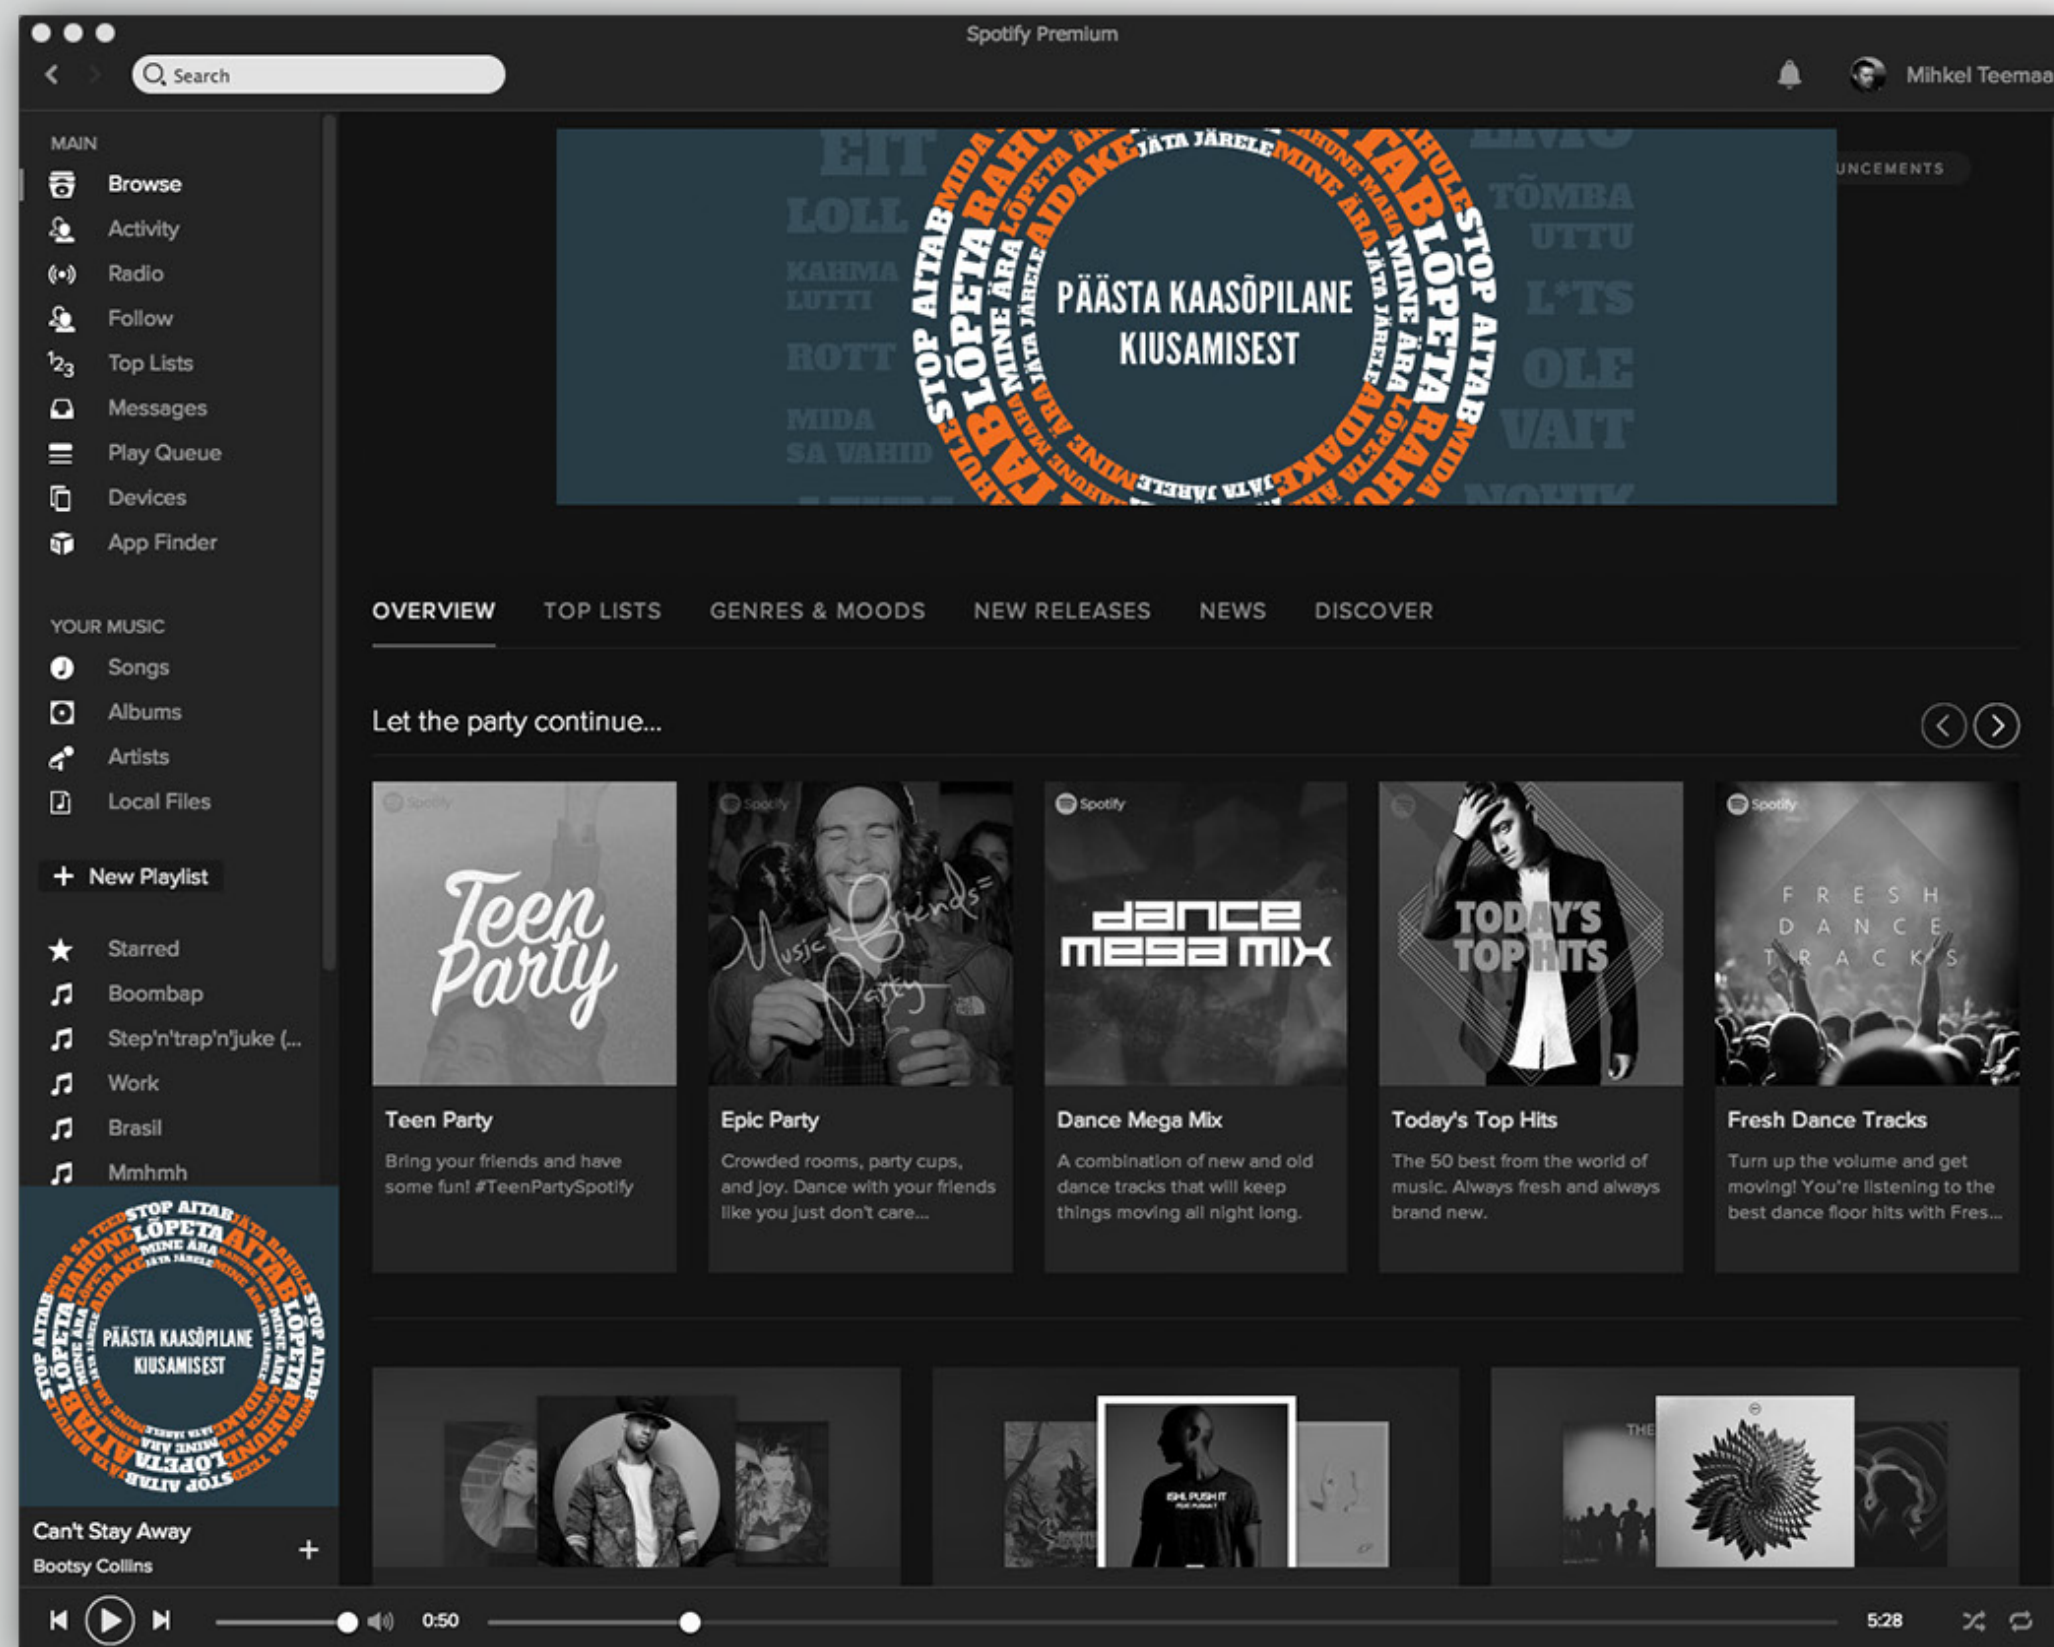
Spotify Premium

Search

Mihkel Teemaa

MAIN
Browse
Activity
Radio
Follow
Top Lists
Messages
Play Queue
Devices
App Finder

YOUR MUSIC
Songs
Albums
Artists
Local Files

New Playlist

Starred
Boombap
Step'n'trap'n'juke (...
Work
Brasil
Mmhmh

PÄÄSTA KAASÕPILANE KIUSAMISEST

Can't Stay Away
Bootsy Collins

EIT
LOLL
KAHMA LUTTI
ROTT
MIDA SA VAHID
TÕMBA UTTU
L*TS
OLE VAIT

STOP AITAB LÕPETA MINE ÄRA JÄTA JÄRELE AIDAKE RAHUNE TAB

PÄÄSTA KAASÕPILANE KIUSAMISEST

UNCEMENTS

OVERVIEW TOP LISTS GENRES & MOODS NEW RELEASES NEWS DISCOVER

Let the party continue...

Teen Party
Teen Party
Bring your friends and have some fun! #TeenPartySpotify

Music Friends Party
Epic Party
Crowded rooms, party cups, and joy. Dance with your friends like you just don't care...

Spotify
dance mega mix
Dance Mega Mix
A combination of new and old dance tracks that will keep things moving all night long.

TODAY'S TOP HITS
Today's Top Hits
The 50 best from the world of music. Always fresh and always brand new.

Spotify
FRESH DANCE TRACKS
Fresh Dance Tracks
Turn up the volume and get moving! You're listening to the best dance floor hits with Fres...

0:50
5:28